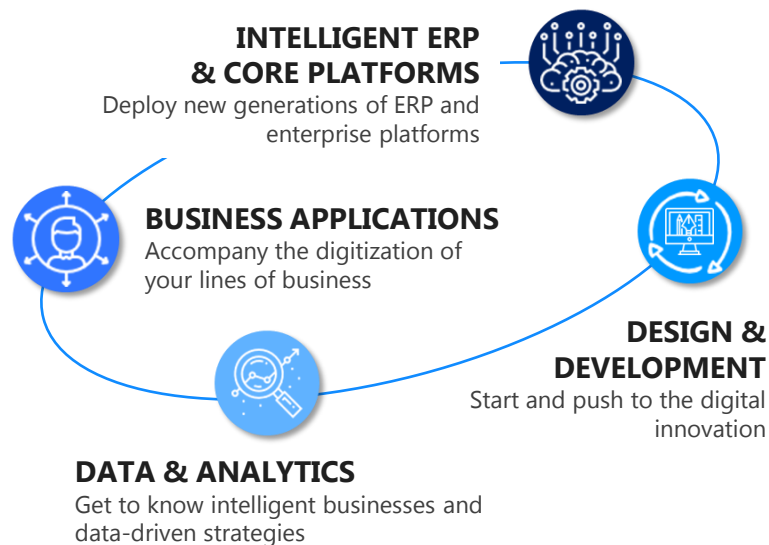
INTELLIGENT ERP & CORE PLATFORMS
Deploy new generations of ERP and enterprise platforms

BUSINESS APPLICATIONS
Accompany the digitization of your lines of business

DESIGN & DEVELOPMENT
Start and push to the digital innovation

DATA & ANALYTICS
Get to know intelligent businesses and data-driven strategies